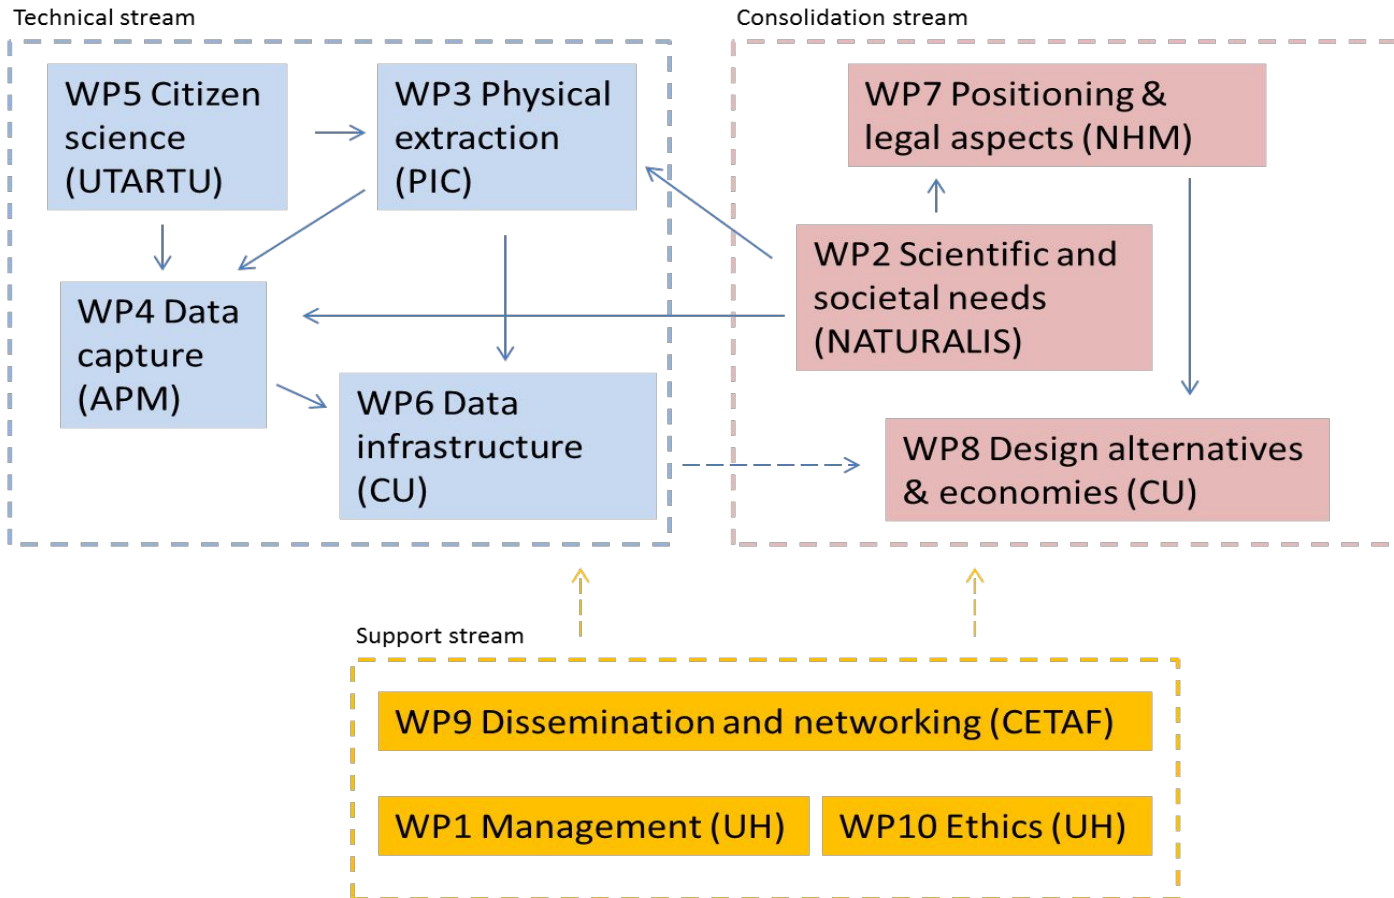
Technical stream

WP5 Citizen science (UTARTU)

WP3 Physical extraction (PIC)

WP4 Data capture (APM)

WP6 Data infrastructure (CU)

Consolidation stream

WP7 Positioning & legal aspects (NHM)

WP2 Scientific and societal needs (NATURALIS)

WP8 Design alternatives & economies (CU)

Support stream

WP9 Dissemination and networking (CETAF)

WP1 Management (UH)

WP10 Ethics (UH)